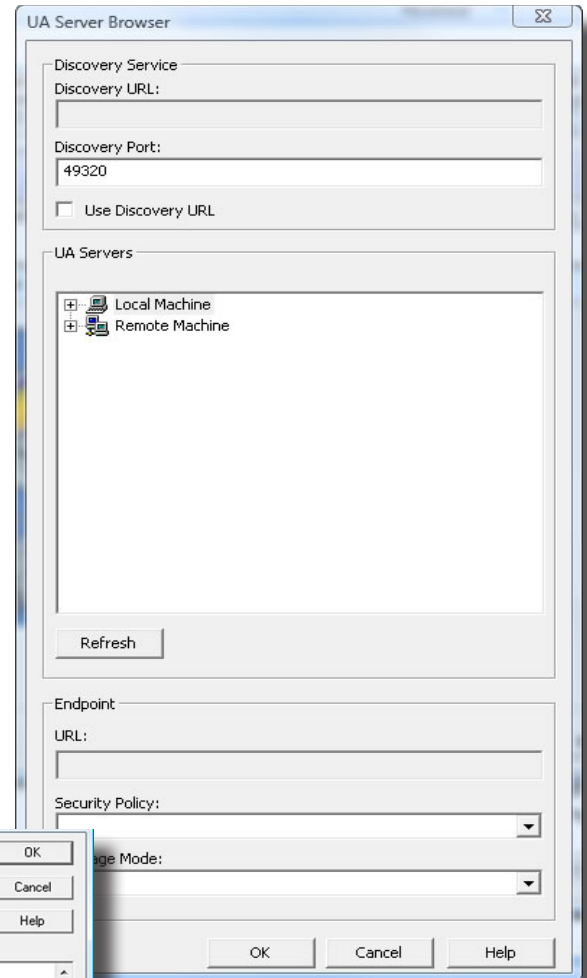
UA Server Browser

Discovery Service
Discovery URL:

Discovery Port:
49320

Use Discovery URL

UA Servers

Local Machine
Remote Machine

Refresh

Endpoint
URL:

Security Policy:

OK
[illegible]age Mode:
Cancel
Help

OK
Cancel
Help